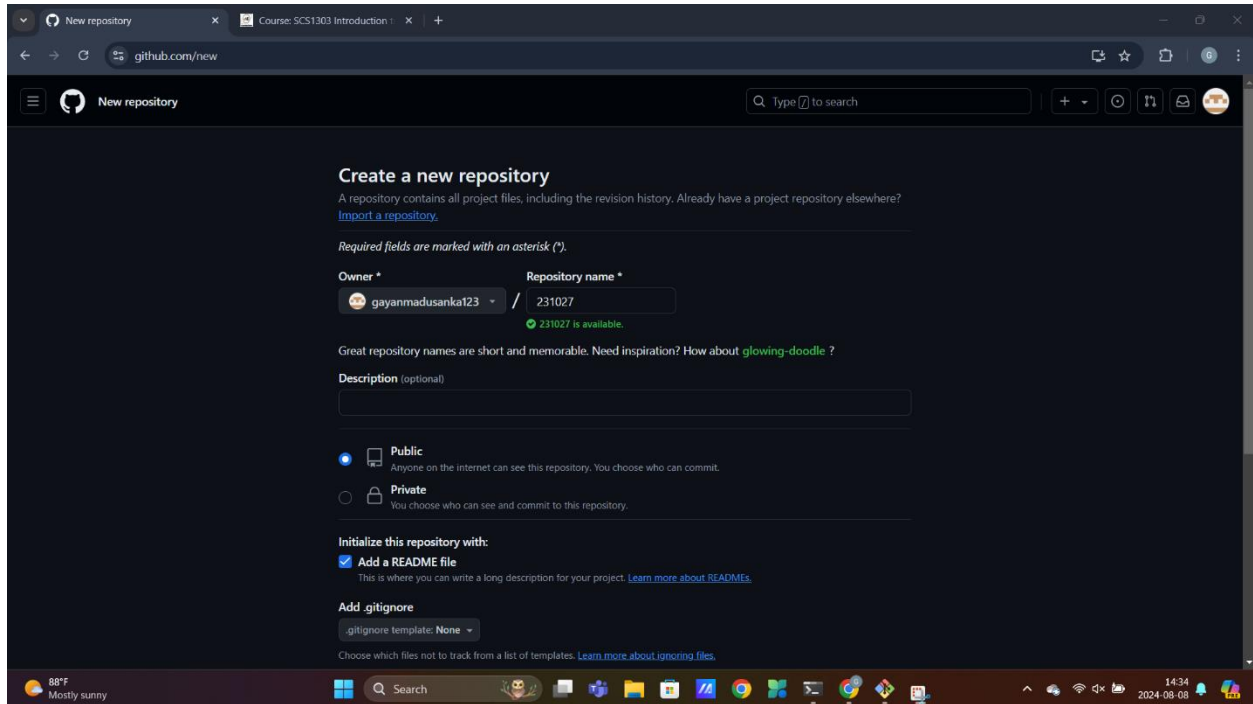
New repository
Course: SCS1303 Introduction t
github.com/new

New repository
Type / to search

Create a new repository
A repository contains all project files, including the revision history. Already have a project repository elsewhere? Import a repository.

Required fields are marked with an asterisk (*).

Owner *
gayanmadusanka123
/
Repository name *
231027
231027 is available.

Great repository names are short and memorable. Need inspiration? How about glowing-doodle ?

Description (optional)

Public
Anyone on the internet can see this repository. You choose who can commit.

Private
You choose who can see and commit to this repository.

Initialize this repository with:
Add a README file
This is where you can write a long description for your project. Learn more about READMEs.

Add .gitignore
.gitignore template: None

Choose which files not to track from a list of templates. Learn more about ignoring files.

88°F
Mostly sunny
Search
14:34
2024-08-08